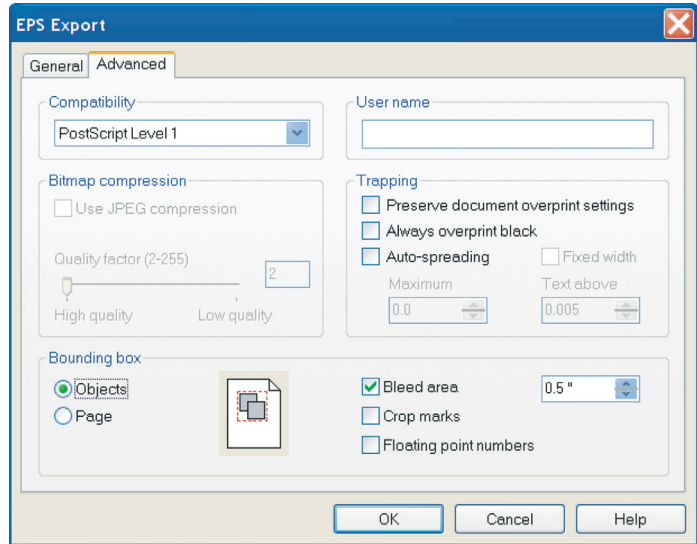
EPS Export

General
Advanced

Compatibility
PostScript Level 1

User name

Bitmap compression
Use JPEG compression
Quality factor (2-255)
2
High quality
Low quality

Trapping
Preserve document overprint settings
Always overprint black
Auto-spreading
Fixed width
Maximum
0.0
Text above
0.005

Bounding box
Objects
Page
Bleed area
0.5 "
Crop marks
Floating point numbers

OK
Cancel
Help